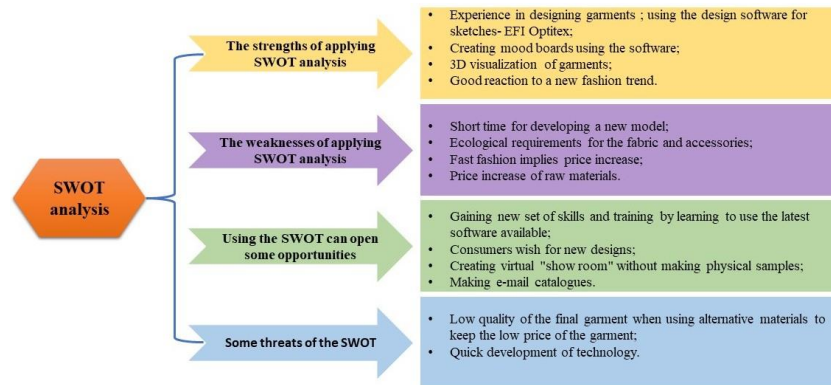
SWOT analysis

The strengths of applying SWOT analysis

- Experience in designing garments ; using the design software for sketches- EFI Optitex;
- Creating mood boards using the software;
- 3D visualization of garments;
- Good reaction to a new fashion trend.

The weaknesses of applying SWOT analysis

- Short time for developing a new model;
- Ecological requirements for the fabric and accessories;
- Fast fashion implies price increase;
- Price increase of raw materials.

Using the SWOT can open some opportunities

- Gaining new set of skills and training by learning to use the latest software available;
- Consumers wish for new designs;
- Creating virtual "show room" without making physical samples;
- Making e-mail catalogues.

Some threats of the SWOT

- Low quality of the final garment when using alternative materials to keep the low price of the garment;
- Quick development of technology.